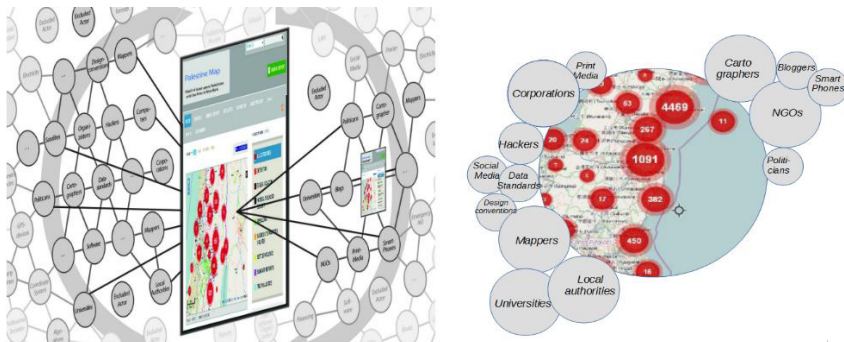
Excluded Actor

Mappers

Design conventions

Compa-nies

Organi-zations

Hackers

Corpo-rations

Satellites

Carto-graphers

Data standards

Politicians

Software

Mappers

Local Authorities

Excluded Actor

Universities

Palestine Map

Politicians

Carto-graphers

Maps

Universities

Print Media

NGOs

Smart Phones

Excluded Actor

Print Media

Corporations

Hackers

Social Media

Data Standards

Design conventions

Mappers

Universities

Local authorities

Carto graphers

Bloggers

Smart Phones

NGOs

Politi-cians

4469

93

267

30

24

1091

17

382

11

450

16